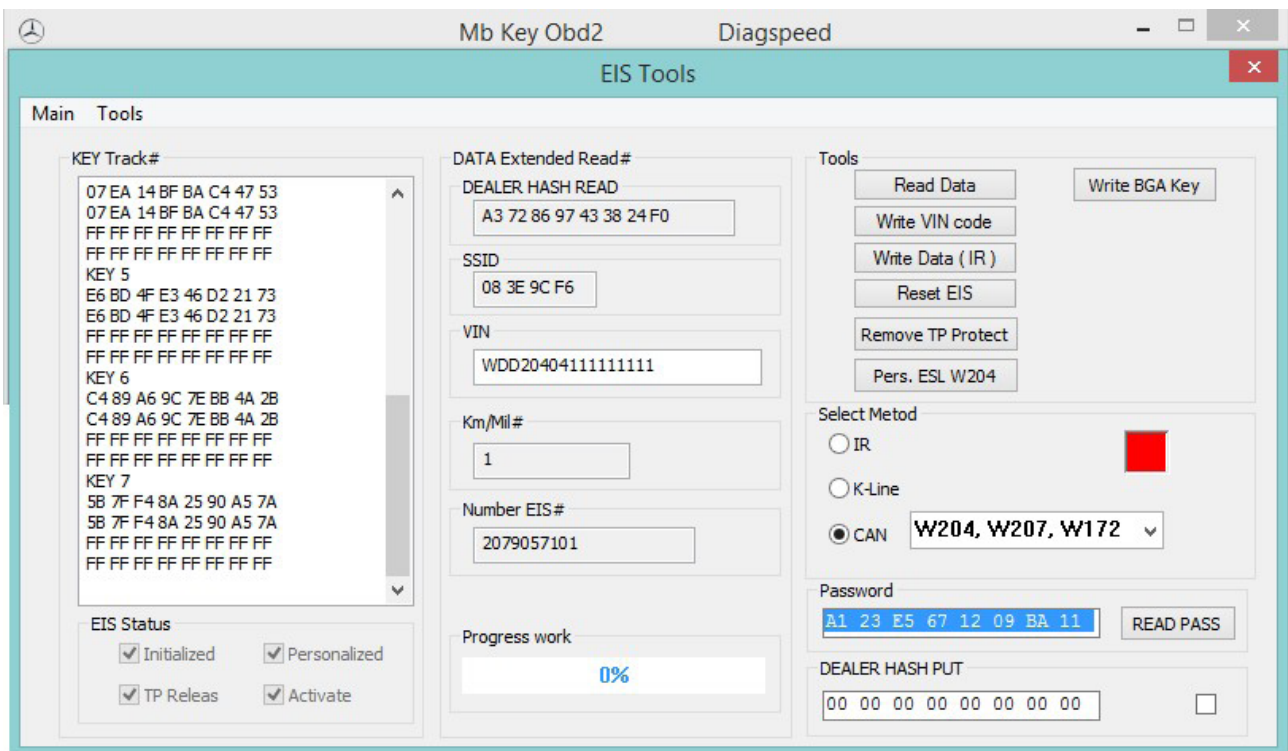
Mb Key Obd2 Diagspeed

EIS Tools

Main Tools

KEY Track#
07 EA 14 BF BA C4 47 53
07 EA 14 BF BA C4 47 53
FF FF FF FF FF FF FF FF
FF FF FF FF FF FF FF FF
KEY 5
E6 BD 4F E3 46 D2 21 73
E6 BD 4F E3 46 D2 21 73
FF FF FF FF FF FF FF FF
FF FF FF FF FF FF FF FF
KEY 6
C4 89 A6 9C 7E BB 4A 2B
C4 89 A6 9C 7E BB 4A 2B
FF FF FF FF FF FF FF FF
FF FF FF FF FF FF FF FF
KEY 7
5B 7F F4 8A 25 90 A5 7A
5B 7F F4 8A 25 90 A5 7A
FF FF FF FF FF FF FF FF
FF FF FF FF FF FF FF FF

EIS Status
Initialized
Personalized
TP Releas
Activate

DATA Extended Read#
DEALER HASH READ
A3 72 86 97 43 38 24 F0

SSID
08 3E 9C F6

VIN
WDD20404111111111

Km/Mil#
1

Number EIS#
2079057101

Progress work
0%

Tools
Read Data
Write BGA Key
Write VIN code
Write Data ( IR )
Reset EIS
Remove TP Protect
Pers. ESL W204

Select Metod
IR
K-Line
CAN
W204, W207, W172

Password
A1 23 E5 67 12 09 BA 11
READ PASS

DEALER HASH PUT
00 00 00 00 00 00 00 00